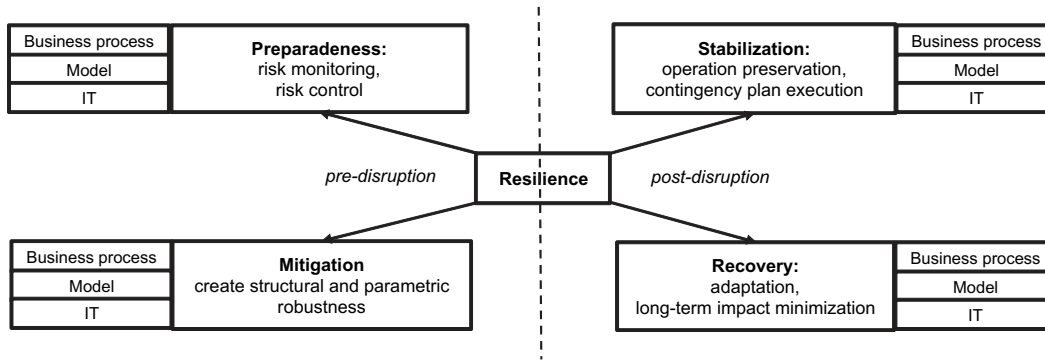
Business process
Model
IT

Preparadeness:
risk monitoring,
risk control

Stabilization:
operation preservation,
contingency plan execution

Business process
Model
IT

pre-disruption

Resilience

post-disruption

Business process
Model
IT

Mitigation
create structural and parametric robustness

Recovery:
adaptation,
long-term impact minimization

Business process
Model
IT